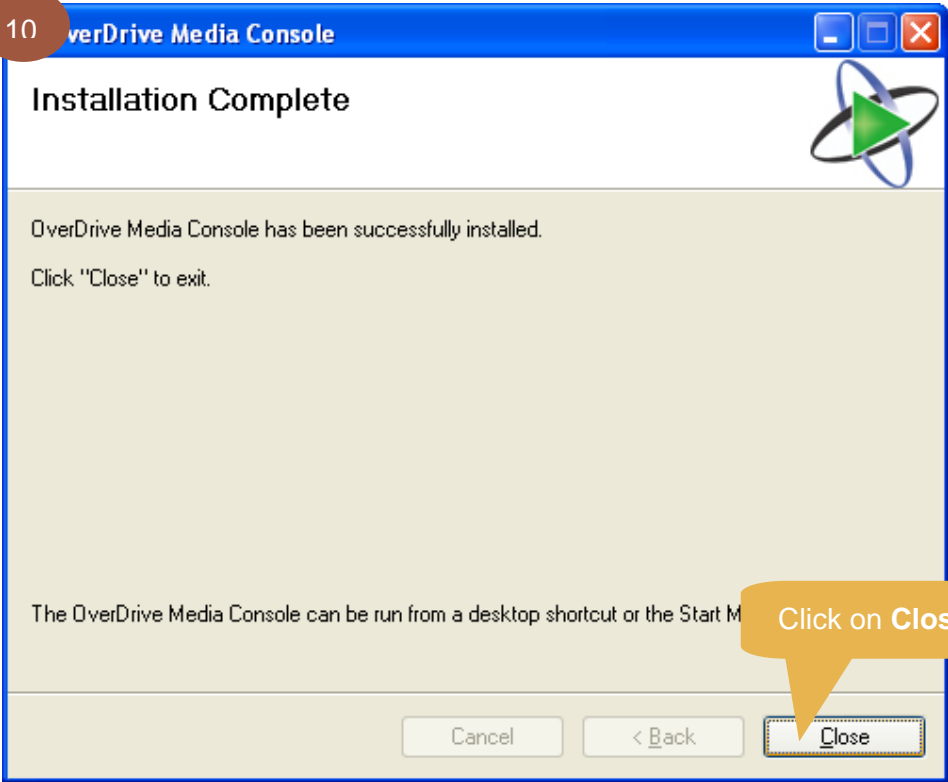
10

verDrive Media Console

Installation Complete

OverDrive Media Console has been successfully installed.

Click "Close" to exit.

The OverDrive Media Console can be run from a desktop shortcut or the Start M

Click on **Clos**

Cancel

< Back

Close